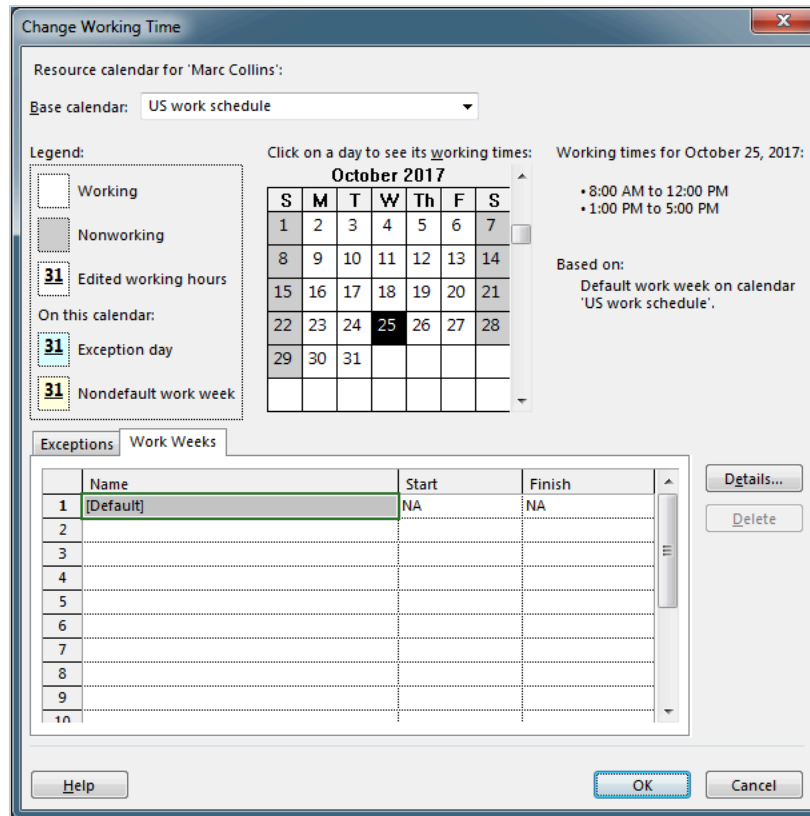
Change Working Time

Resource calendar for 'Marc Collins':

Base calendar: US work schedule

Legend:

Working

Nonworking

31 Edited working hours

On this calendar:

31 Exception day

31 Nondefault work week

Click on a day to see its working times:

October 2017

| S | M | T | W | Th | F | S |
|---|---|---|---|---|---|---|
| 1 | 2 | 3 | 4 | 5 | 6 | 7 |
| 8 | 9 | 10 | 11 | 12 | 13 | 14 |
| 15 | 16 | 17 | 18 | 19 | 20 | 21 |
| 22 | 23 | 24 | 25 | 26 | 27 | 28 |
| 29 | 30 | 31 | | | | |

Working times for October 25, 2017:

• 8:00 AM to 12:00 PM
• 1:00 PM to 5:00 PM

Based on:
Default work week on calendar 'US work schedule'.

Exceptions | Work Weeks

| | Name | Start | Finish |
|---|---|---|---|
| 1 | [Default] | NA | NA |
| 2 | | | |
| 3 | | | |
| 4 | | | |
| 5 | | | |
| 6 | | | |
| 7 | | | |
| 8 | | | |
| 9 | | | |
| 10 | | | |

Details...

Delete

Help

OK

Cancel